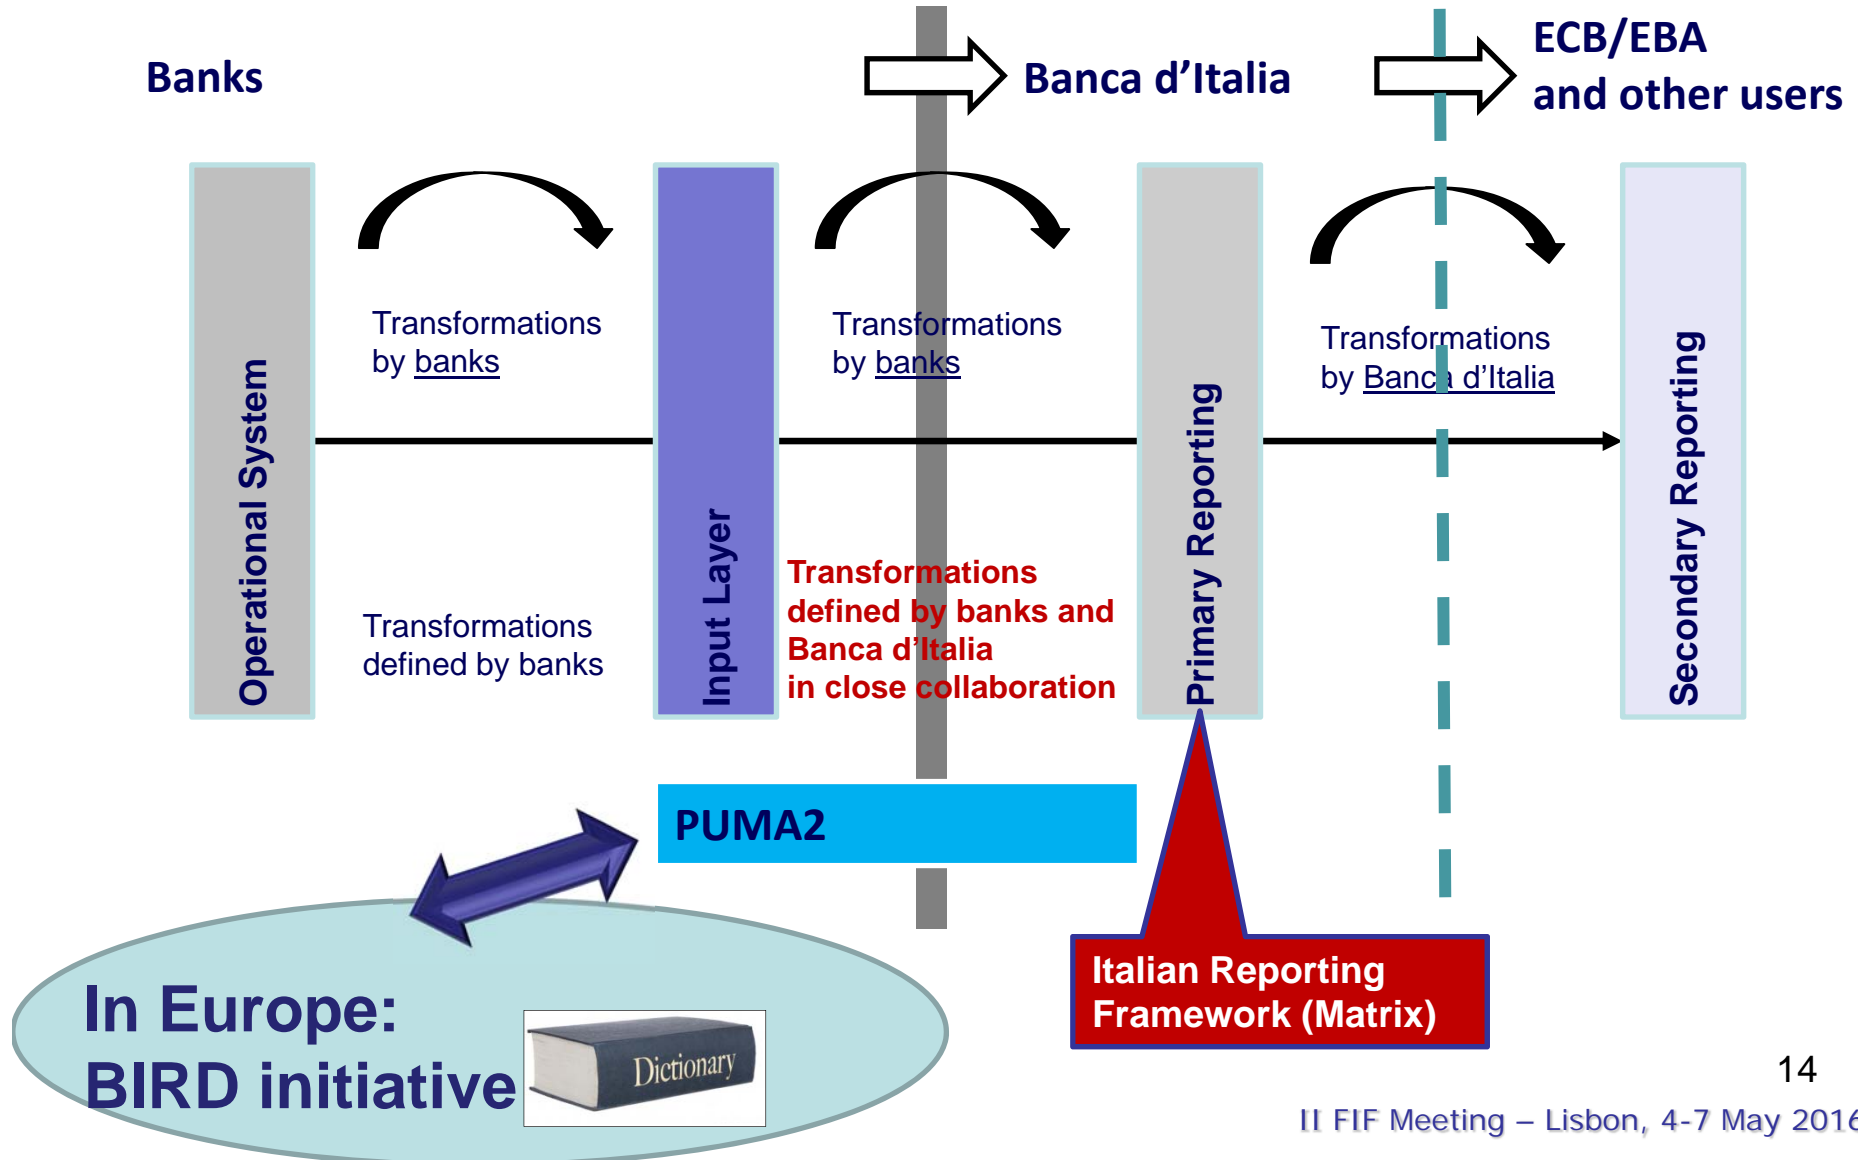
Banks

Banca d'Italia

ECB/EBA
and other users

Operational System

Transformations
by banks

Transformations
defined by banks

Input Layer

Transformations
by banks

Transformations
defined by banks and
Banca d'Italia
in close collaboration

Primary Reporting

Transformations
by Banca d'Italia

Secondary Reporting

PUMA2

Italian Reporting
Framework (Matrix)

In Europe:
BIRD initiative

Dictionary

14

II FIF Meeting – Lisbon, 4-7 May 2016